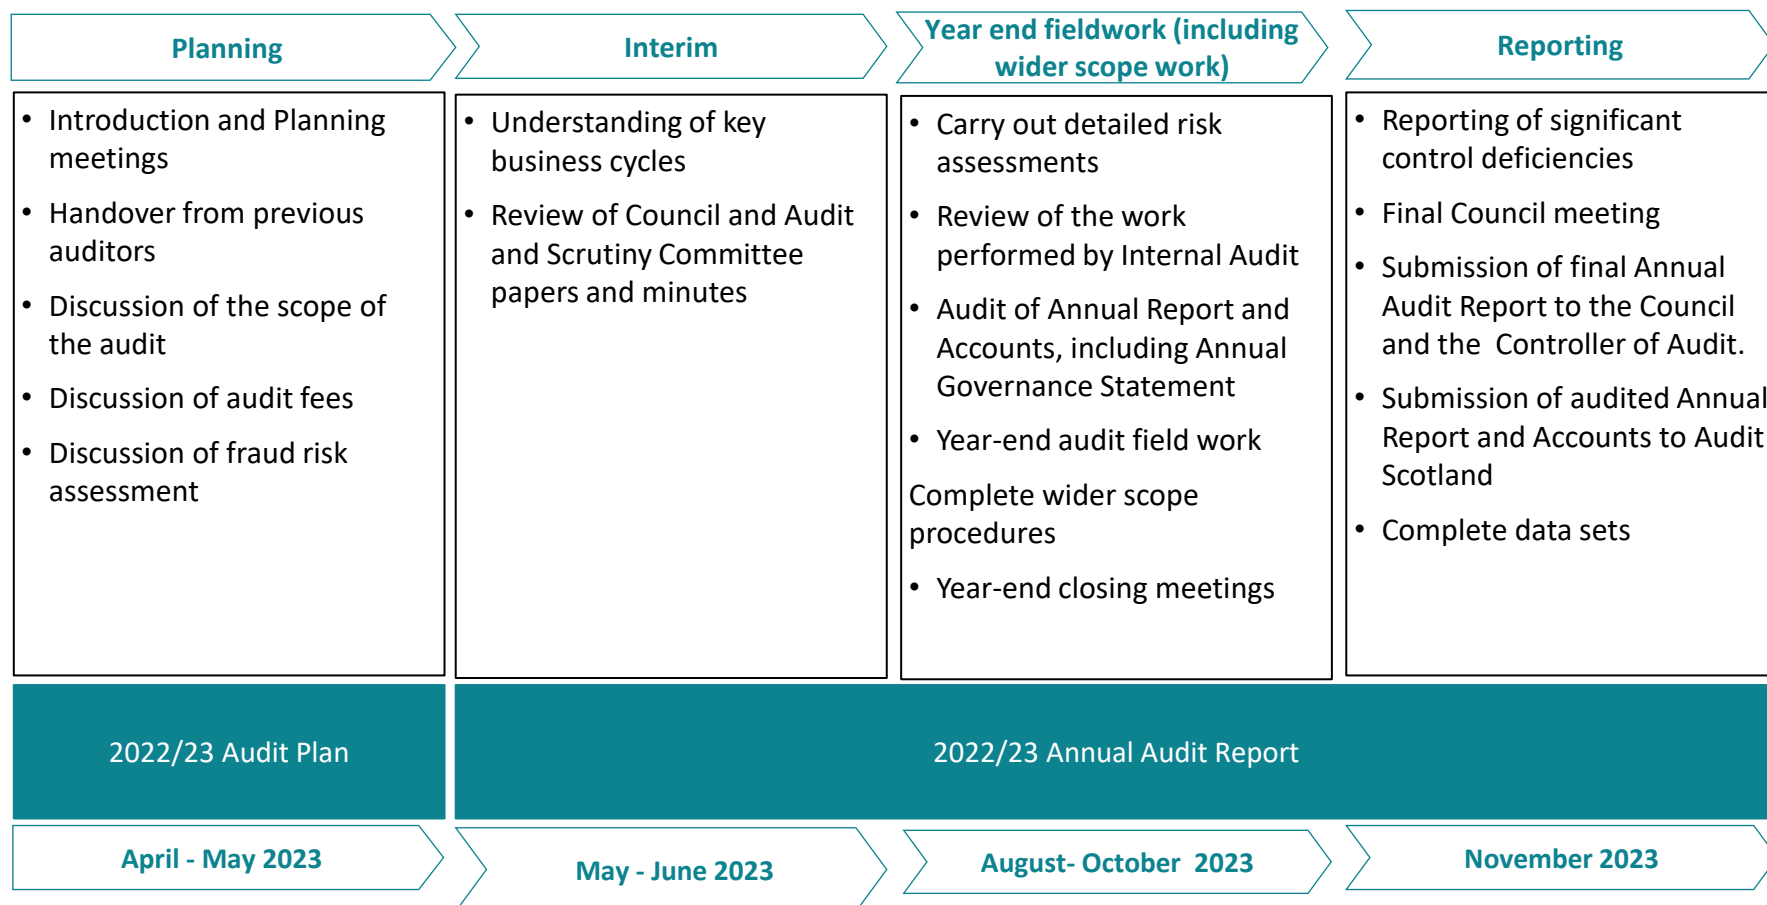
Planning

Introduction and Planning meetings
Handover from previous auditors
Discussion of the scope of the audit
Discussion of audit fees
Discussion of fraud risk assessment

Interim

Understanding of key business cycles
Review of Council and Audit and Scrutiny Committee papers and minutes

Year end fieldwork (including wider scope work)

Carry out detailed risk assessments
Review of the work performed by Internal Audit
Audit of Annual Report and Accounts, including Annual Governance Statement
Year-end audit field work

Complete wider scope procedures

Year-end closing meetings

Reporting

Reporting of significant control deficiencies
Final Council meeting
Submission of final Annual Audit Report to the Council and the Controller of Audit.
Submission of audited Annual Report and Accounts to Audit Scotland
Complete data sets

2022/23 Audit Plan

2022/23 Annual Audit Report

April - May 2023

May - June 2023

August- October 2023

November 2023